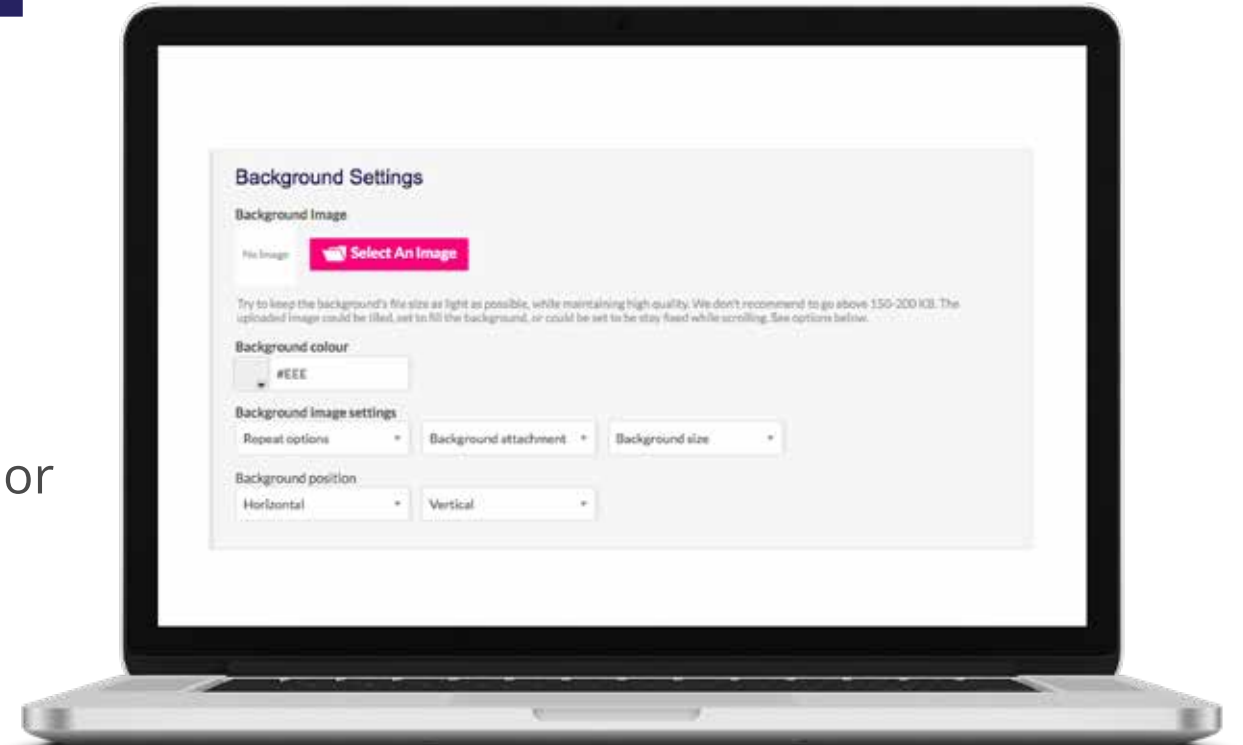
or

Background Settings

Background Image

No Image

Select An Image

Try to keep the background's file size as light as possible, while maintaining high quality. We don't recommend to go above 150-200 KB. The uploaded image could be tiled, set to fill the background, or could be set to be stay fixed while scrolling. See options below.

Background colour

#EEE

Background image settings

Repeat options

Background attachment

Background size

Background position

Horizontal

Vertical